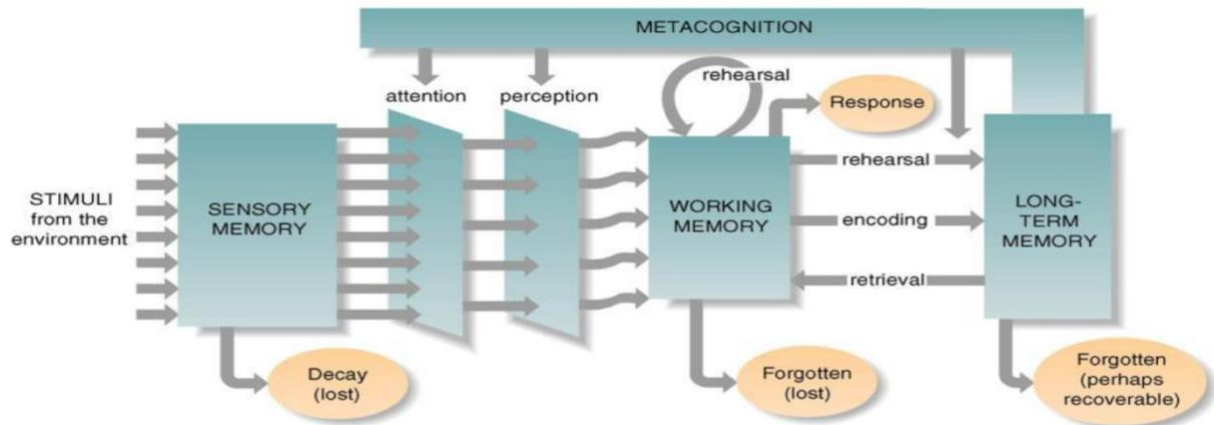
METACOGNITION

attention

perception

rehearsal

Response

STIMULI from the environment

SENSORY MEMORY

WORKING MEMORY

rehearsal

encoding

retrieval

LONG-TERM MEMORY

Decay (lost)

Forgotten (lost)

Forgotten (perhaps recoverable)